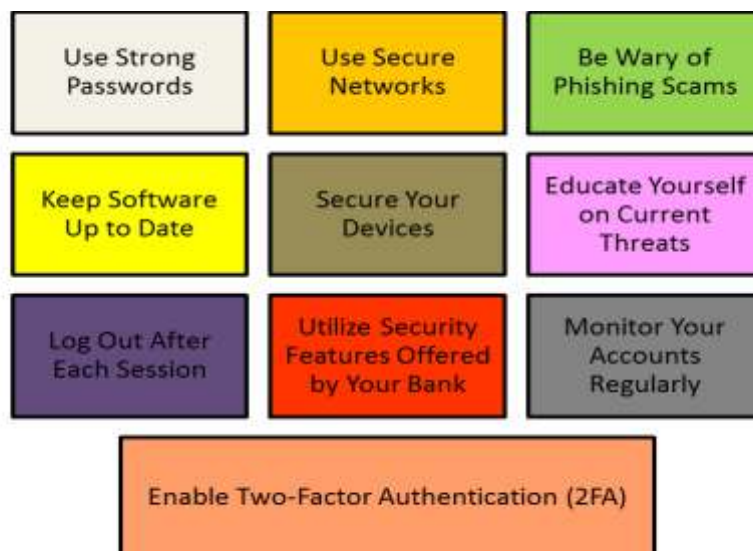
Use Strong Passwords

Use Secure Networks

Be Wary of Phishing Scams

Keep Software Up to Date

Secure Your Devices

Educate Yourself on Current Threats

Log Out After Each Session

Utilize Security Features Offered by Your Bank

Monitor Your Accounts Regularly

Enable Two-Factor Authentication (2FA)